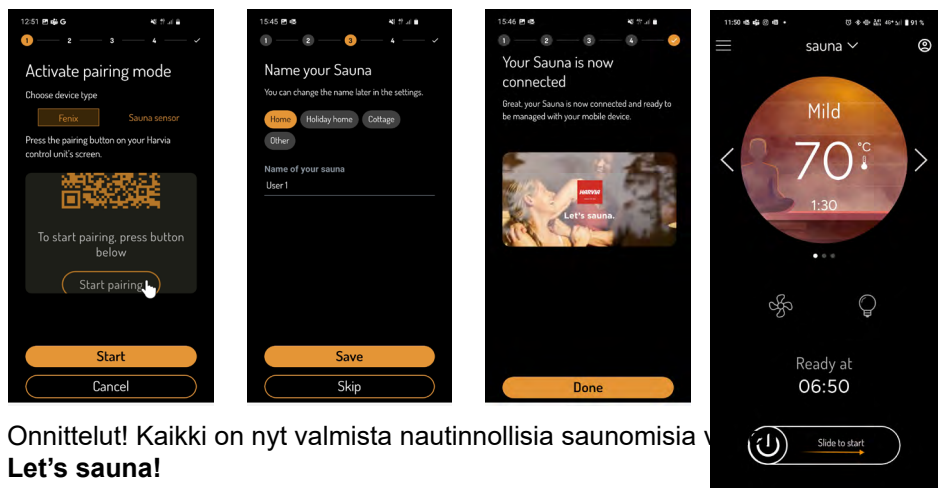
12:51

1 2 3 4

Activate pairing mode

Choose device type

Fenix

Sauna sensor

Press the pairing button on your Harvia control unit's screen.

To start pairing, press button below

Start pairing

Start

Cancel

15:45

1 2 3 4

Name your Sauna

You can change the name later in the settings.

Home

Holiday home

Cottage

Other

Name of your sauna

User 1

Save

Skip

15:46

1 2 3 4

Your Sauna is now connected

Great, your Sauna is now connected and ready to be managed with your mobile device.

HARVIA

Let's sauna.

Done

11:50

91 %

sauna

Mild

70 °C

1:30

Ready at

06:50

Slide to start

Onnittelut! Kaikki on nyt valmista nautinnollisia saunomisia v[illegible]

**Let’s sauna!**